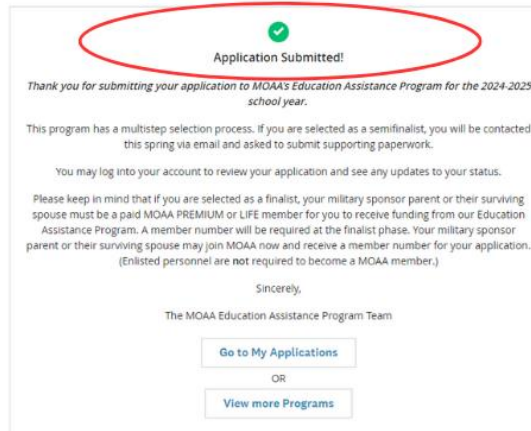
Application Submitted!

*Thank you for submitting your application to MOAA's Education Assistance Program for the 2024-2025 school year.*

This program has a multistep selection process. If you are selected as a semifinalist, you will be contacted this spring via email and asked to submit supporting paperwork.

You may log into your account to review your application and see any updates to your status.

Please keep in mind that if you are selected as a finalist, your military sponsor parent or their surviving spouse must be a paid MOAA PREMIUM or LIFE member for you to receive funding from our Education Assistance Program. A member number will be required at the finalist phase. Your military sponsor parent or their surviving spouse may join MOAA now and receive a member number for your application. (Enlisted personnel are **not** required to become a MOAA member.)

Sincerely,

The MOAA Education Assistance Program Team

Go to My Applications

OR

View more Programs